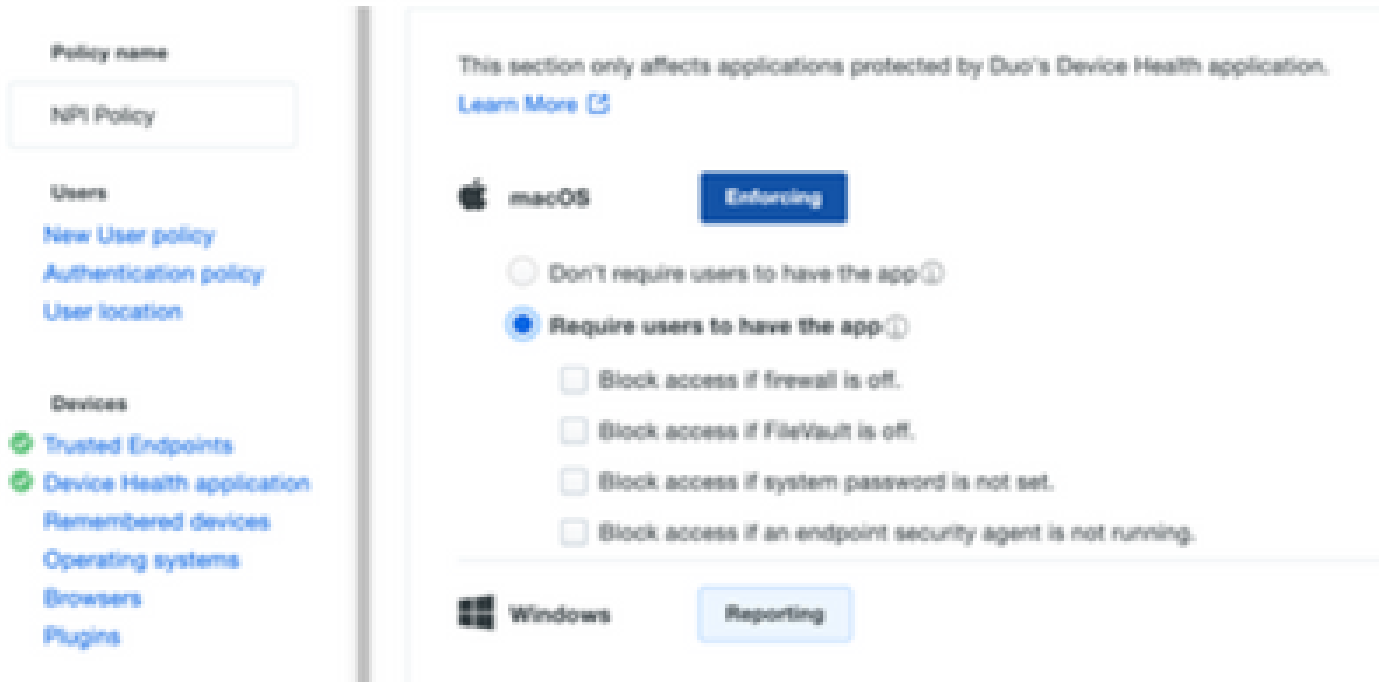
Policy name

NPI Policy

Users

New User policy

Authentication policy

User location

Devices

Trusted Endpoints

Device Health application

Remembered devices

Operating systems

Browsers

Plugins

This section only affects applications protected by Duo's Device Health application.

Learn More

macOS

Enforcing

Don't require users to have the app

Require users to have the app

Block access if firewall is off.

Block access if FileVault is off.

Block access if system password is not set.

Block access if an endpoint security agent is not running.

Windows

Reporting